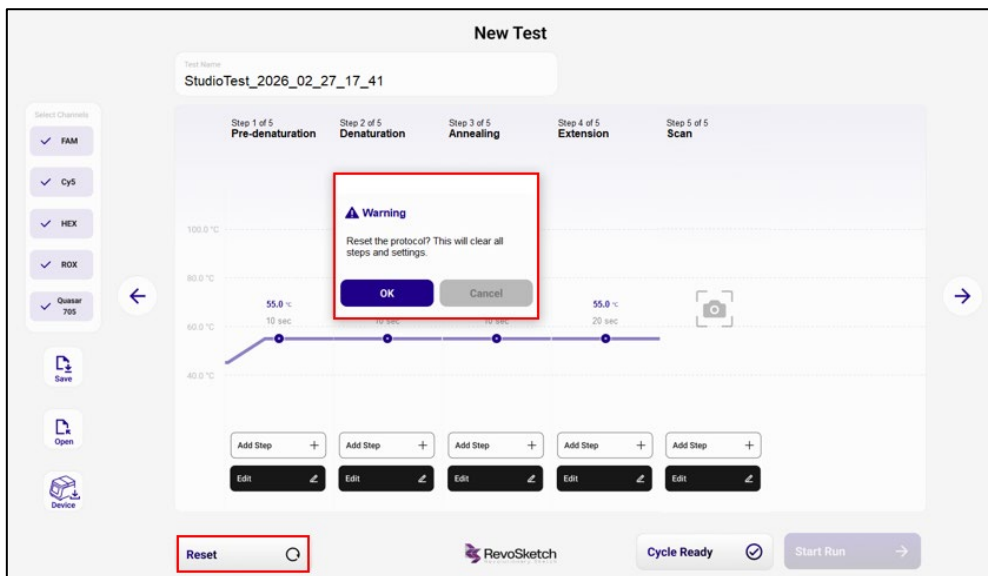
New Test

Test Name
StudioTest_2026_02_27_17_41

Select Channels
FAM
Cy5
HEX
ROX
Quasar 705

Save
Open
Device

Step 1 of 5
Pre-denaturation

Step 2 of 5
Denaturation

Step 3 of 5
Annealing

Step 4 of 5
Extension

Step 5 of 5
Scan

100.0 °C
80.0 °C
60.0 °C
40.0 °C

55.0 °C
10 sec

10 sec

10 sec

55.0 °C
20 sec

Warning

Reset the protocol? This will clear all steps and settings.

OK
Cancel

Add Step
Add Step
Add Step
Add Step
Add Step

Edit
Edit
Edit
Edit
Edit

Reset

RevoSketch

Cycle Ready

Start Run